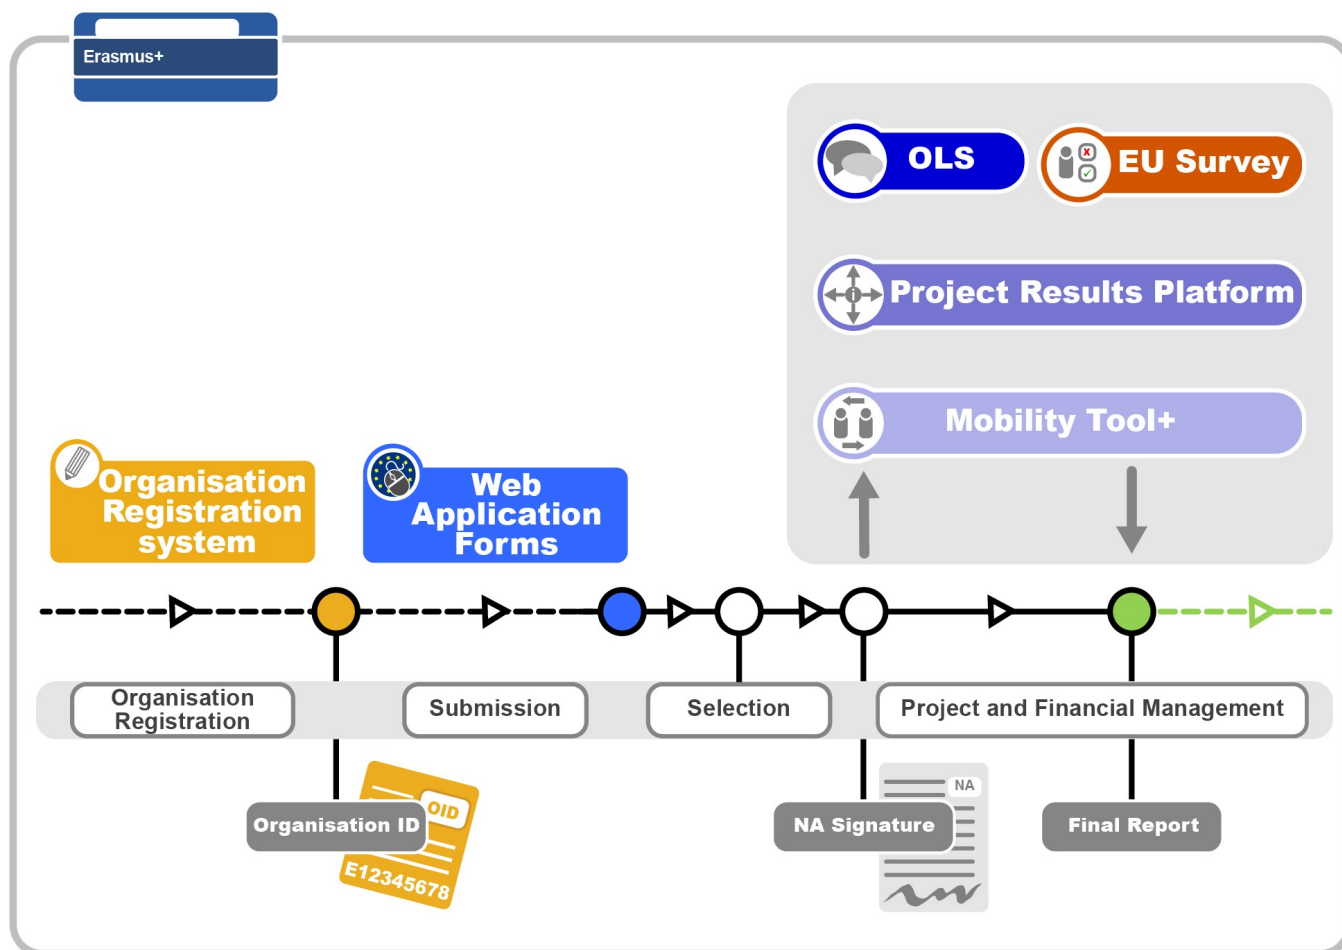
Erasmus+

OLS

EU Survey

Project Results Platform

Mobility Tool+

Organisation Registration system

Web Application Forms

Organisation Registration

Submission

Selection

Project and Financial Management

OID

E12345678

Organisation ID

NA

NA Signature

Final Report